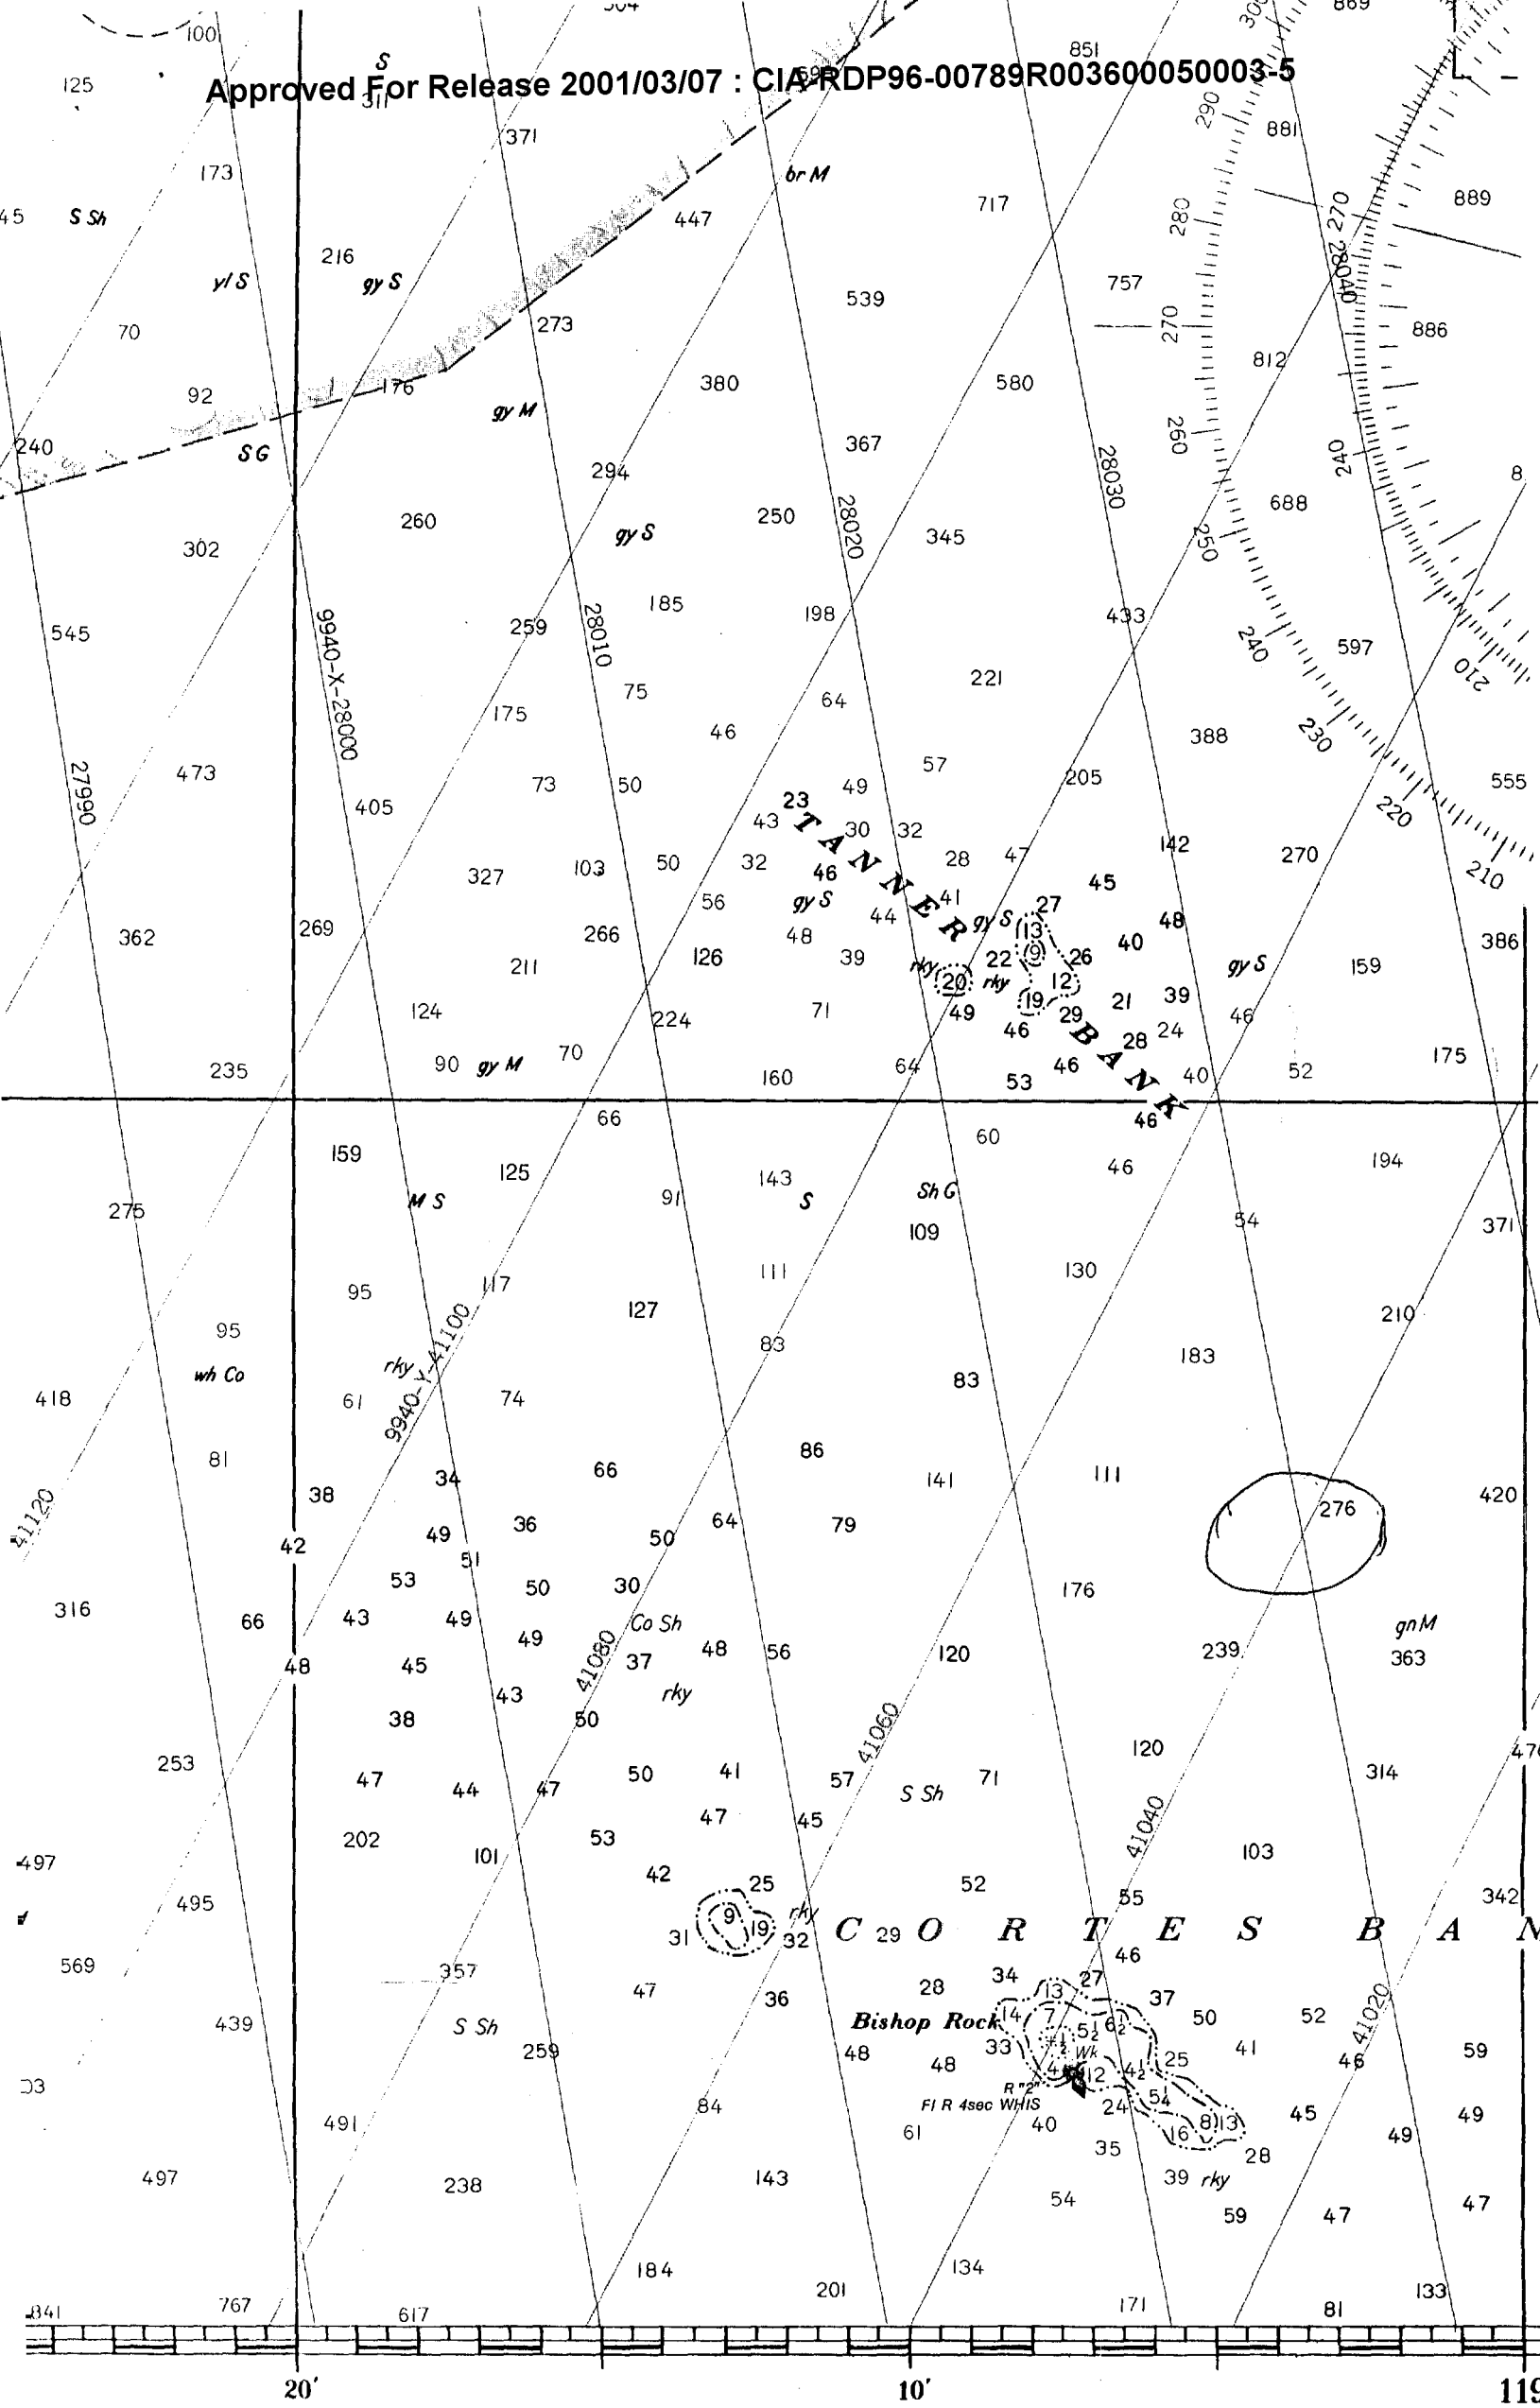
Approved For Release 2001/03/07 : CIA-RDP96-00789R003600050003-5

TANNER BANK

CORTES BANK

Bishop Rock

R "2" Fl R 4sec WHIS

Wk

9940-X-28000

9940-Y-41100

27990

28010

28020

28030

28040

41120

41080

41060

41040

41020

100 125 173 45 S Sh 216 y/S gy S 70 92 240 SG 176 273 371 br M 447 851 869 881 717 889 757 539 886 812 380 580 gy M 367 294 250 260 302 gy S 345 688 545 259 185 198 433 597 221 75 64 175 46 388 473 57 205 555 73 50 49 405 23 43 30 32 142 28 47 270 327 103 50 32 46 45 gy S 41 gy S 27 56 44 362 269 266 48 13 48 40 386 126 39 22 9 26 211 rky 20 rky 12 gy S 159 19 21 39 124 224 71 49 29 46 24 28 46 175 90 gy M 70 160 64 53 46 40 52 235 66 46 60 159 125 143 S 46 194 275 M S 91 Sh G 54 371 109 111 130 95 117 127 210 95 83 183 wh Co rky 418 61 74 83 81 86 34 66 141 111 38 420 276 36 64 79 42 49 50 51 53 50 30 176 316 66 43 49 Co Sh 49 48 56 120 239 gn M 48 45 37 363 43 rky 38 50 120 253 47 44 47 50 41 57 71 314 470 S Sh 47 45 202 101 53 103 497 42 25 52 342 495 9 19 rky 55 31 32 29 46 569 357 47 28 34 27 37 36 13 14 7 50 52 439 S Sh 259 48 48 33 5½ 6½ 4 41 59 33 4½ 12 4½ 25 46 84 24 54 45 49 491 61 40 8 13 49 16 35 28 497 238 143 39 rky 54 59 47 47 184 134 201 171 81 133 841 767 617

20′ 10′ 119

300 290 280 270 260 250 240 230 220 210 270 260 240